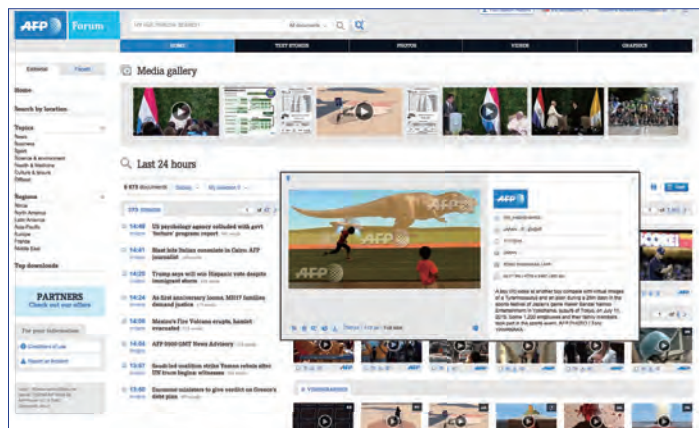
AFP Forum

HOME TEXT STORIES PHOTOS VIDEOS GRAPHICS

Media gallery

Home

Search by location

Topics

Regions

Top downloads

PARTNERS
Check out our offers

Last 24 hours

14:40 US psychology agency colluded with gov't 'torture' program: report

14:41 Blast hits Italian consulate in Cairo: AFP journalist

14:29 Trump says will win Hispanic vote despite immigrant slurs

14:24 As first anniversary looms, MH17 families demand justice

14:13 Mexico's Fire Volcano erupts, hamlet evacuated

14:05 AFP 0900 GMT News Advisory

13:57 Saudi-led coalition strikes Yemen rebels after UN truce begins: witnesses

13:50 Eurozone ministers to give verdict on Greece's debt plan

AFP